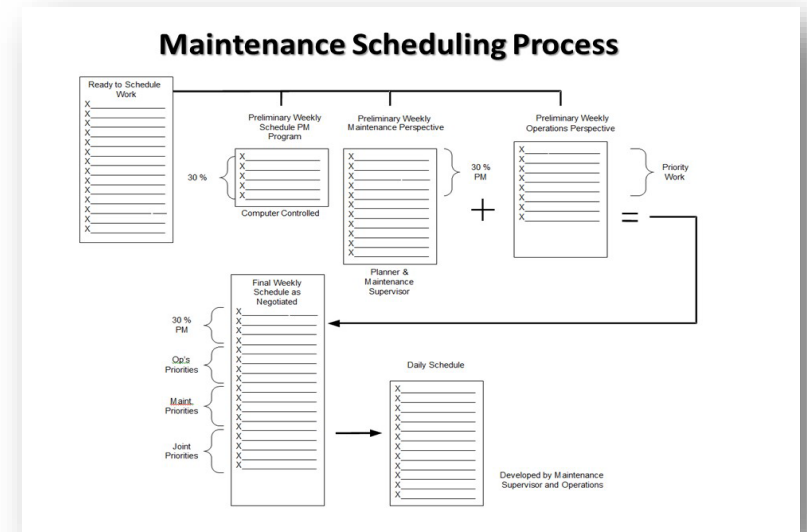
Maintenance Scheduling Process

Ready to Schedule Work
X
X
X
X
X
X
X
X
X
X
X
X
X
X

Preliminary Weekly Schedule PM Program

30 %

X
X
X
X
X

Computer Controlled

Preliminary Weekly Maintenance Perspective

X
X
X
X
X
X
X
X
X
X
X
X

30 % PM

Planner & Maintenance Supervisor

+

Preliminary Weekly Operations Perspective

X
X
X
X
X
X
X
X

Priority Work

=

Final Weekly Schedule as Negotiated

30 % PM

X
X
X
X

Op's Priorities

X
X
X
X

Maint. Priorities

X
X
X
X

Joint Priorities

X
X
X
X
X

Daily Schedule

X
X
X
X
X
X
X
X
X
X
X
X

Developed by Maintenance Supervisor and Operations